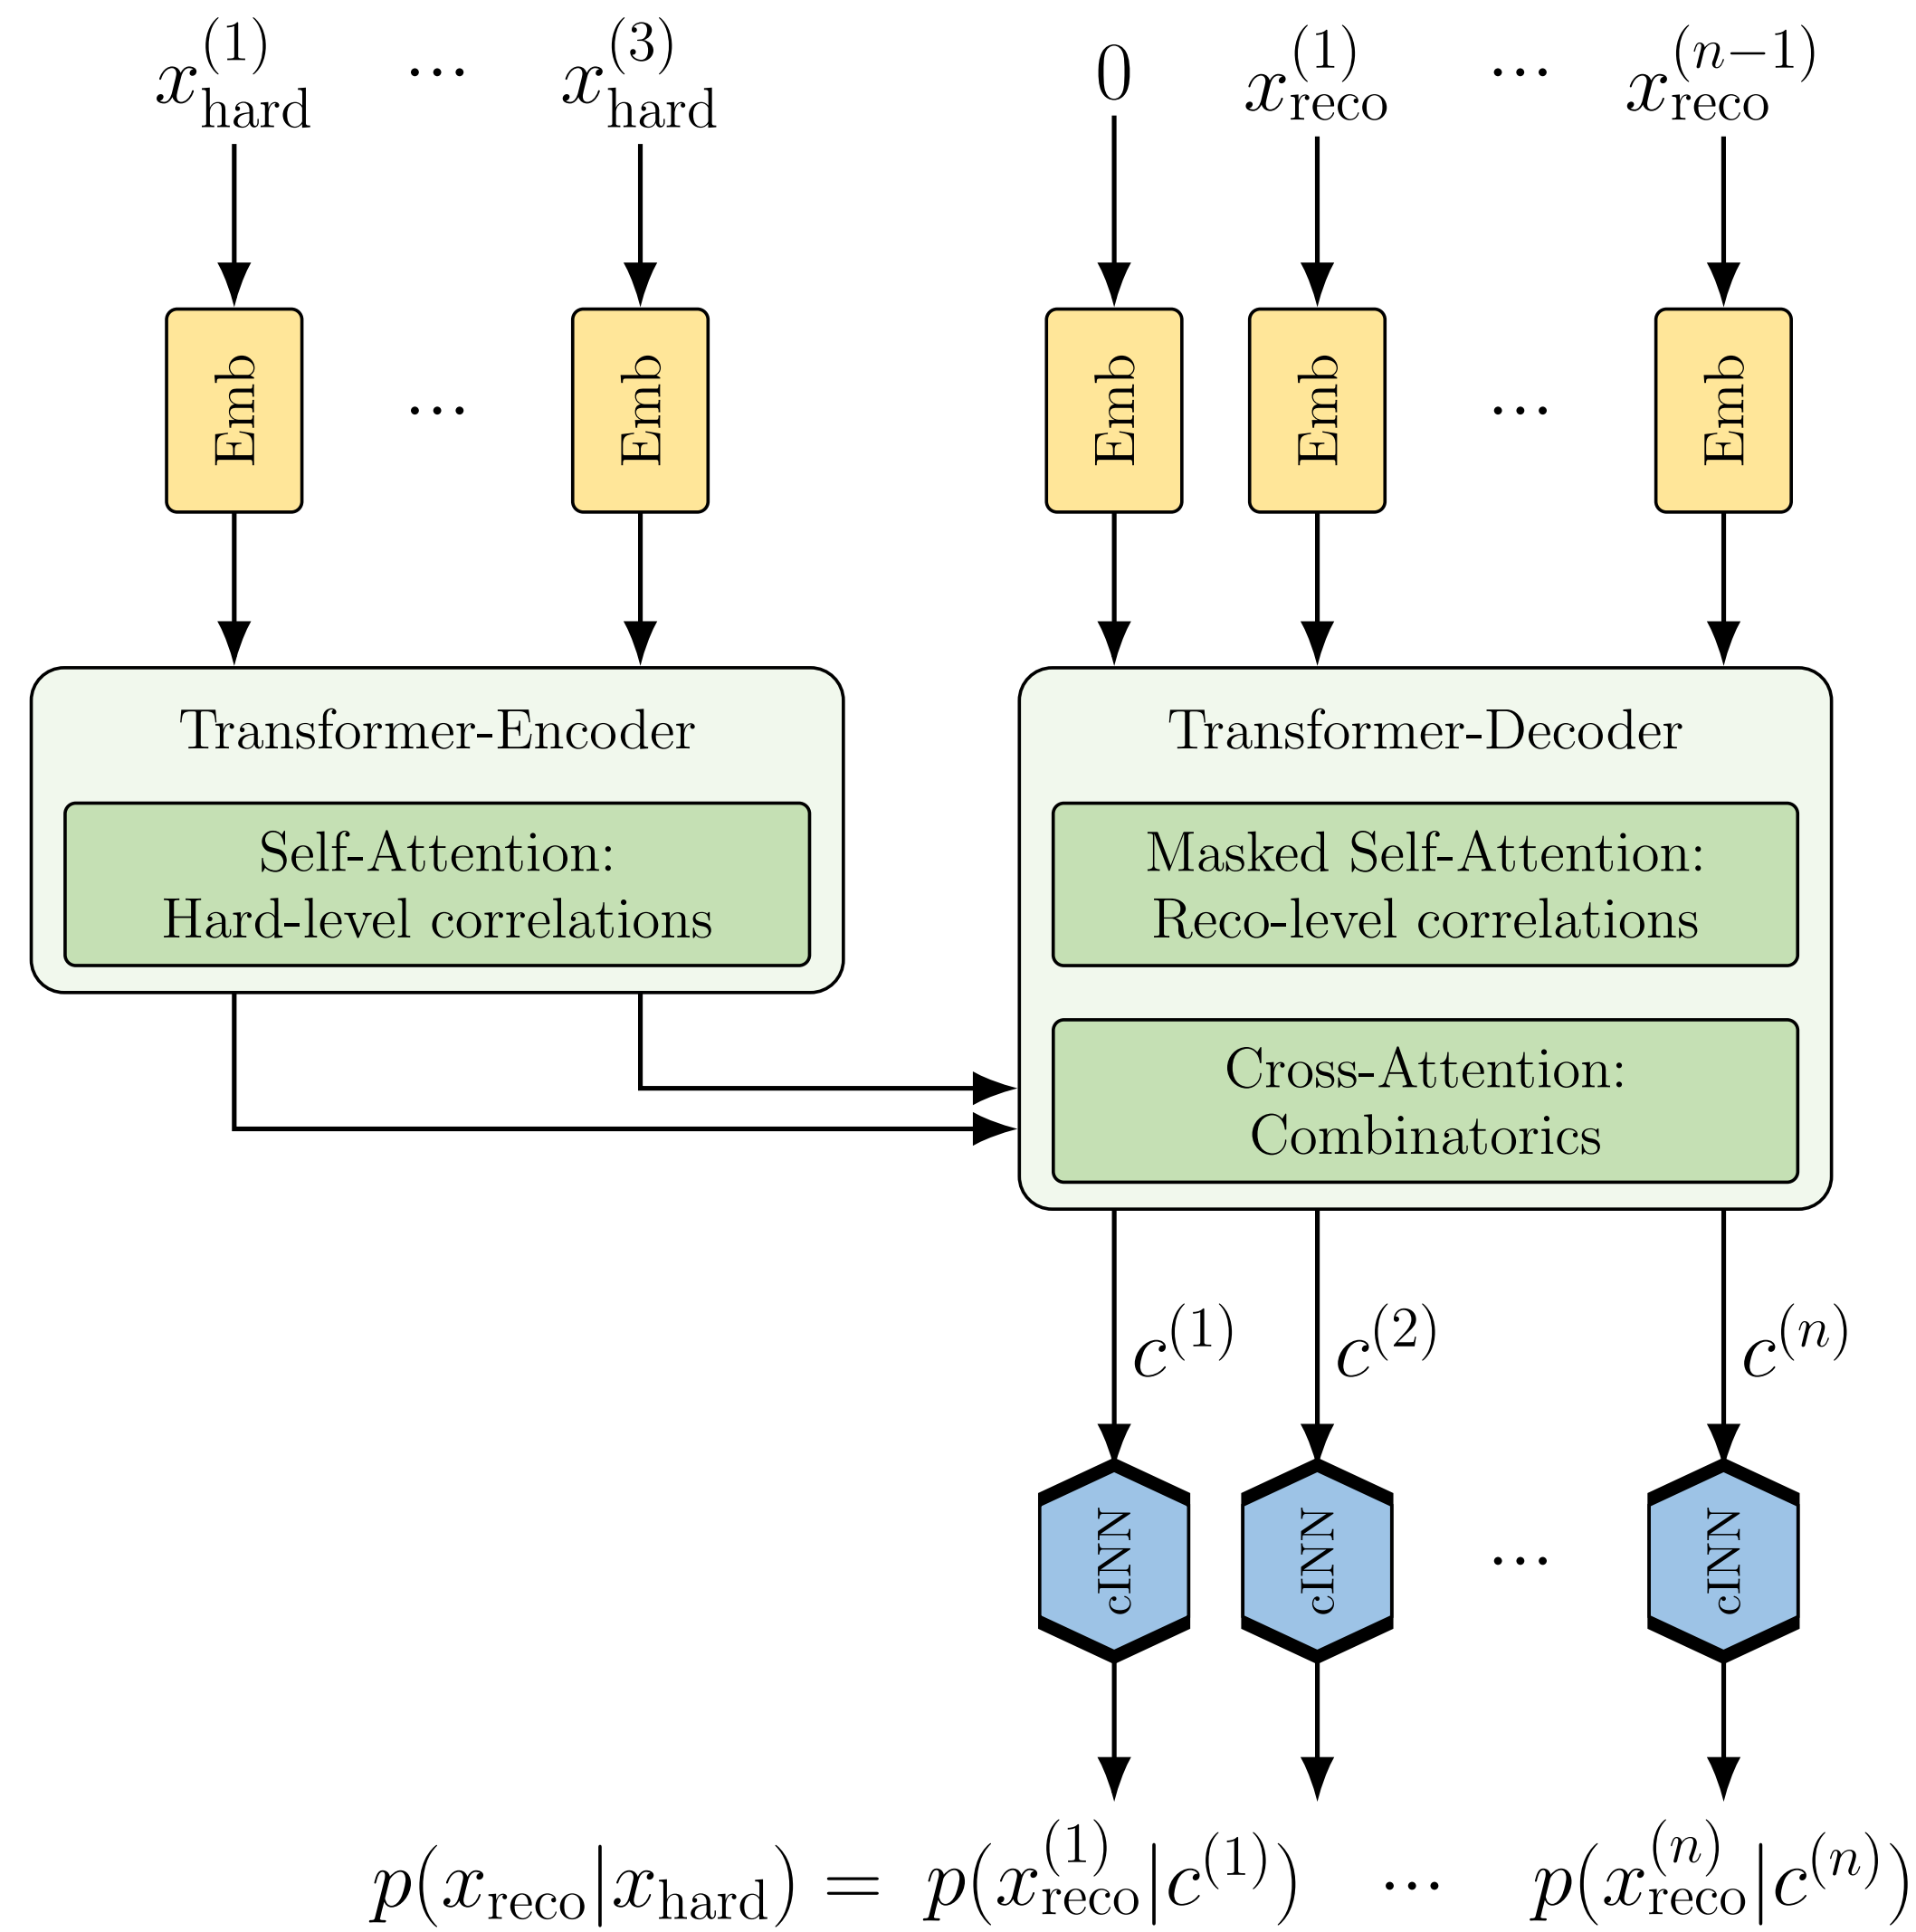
$x_{\text{hard}}^{(1)}$ $\cdots$ $x_{\text{hard}}^{(3)}$ $0$ $x_{\text{reco}}^{(1)}$ $\cdots$ $x_{\text{reco}}^{(n-1)}$

Emb $\cdots$ Emb Emb Emb $\cdots$ Emb

Transformer-Encoder

Self-Attention:
Hard-level correlations

Transformer-Decoder

Masked Self-Attention:
Reco-level correlations

Cross-Attention:
Combinatorics

$c^{(1)}$ $c^{(2)}$ $c^{(n)}$

cINN cINN $\cdots$ cINN

$p(x_{\text{reco}}|x_{\text{hard}}) = p(x_{\text{reco}}^{(1)}|c^{(1)}) \cdots p(x_{\text{reco}}^{(n)}|c^{(n)})$